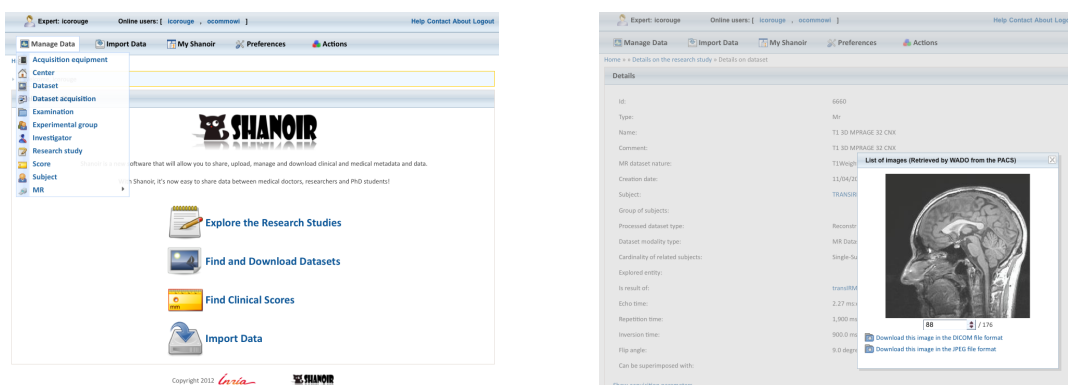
Expert: icorouge Online users: [ icorouge , ocommowi ] Help Contact About Logout

Manage Data Import Data My Shanoir Preferences Actions

Acquisition equipment
Center
Dataset
Dataset acquisition
Examination
Experimental group
Investigator
Research study
Score
Subject
MR

SHANOIR

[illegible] software that will allow you to share, upload, manage and download clinical and medical metadata and data.

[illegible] Shanoir, it's now easy to share data between medical doctors, researchers and PhD students!

Explore the Research Studies

Find and Download Datasets

Find Clinical Scores

Import Data

Copyright 2012 Inria SHANOIR

Expert: icorouge Online users: [ icorouge , ocommowi ] Help Contact About Logo

Manage Data Import Data My Shanoir Preferences Actions

Home » » Details on the research study » Details on dataset

Details

Id: 6660
Type: Mr
Name: T1 3D MPRAGE 32 CNX
Comment: T1 3D MPRAGE 32 CNX
MR dataset nature: T1Weigh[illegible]
Creation date: 11/04/20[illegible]
Subject: TRANSIR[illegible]
Group of subjects:
Processed dataset type: Reconstr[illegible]
Dataset modality type: MR Data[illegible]
Cardinality of related subjects: Single-Su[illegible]
Explored entity:
Is result of: transIRM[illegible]
Echo time: 2.27 ms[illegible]
Repetition time: 1,900 ms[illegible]
Inversion time: 900.0 ms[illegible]
Flip angle: 9.0 degr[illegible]
Can be superimposed with:

List of images (Retrieved by WADO from the PACS)

88 / 176

Download this image in the DICOM file format
Download this image in the JPEG file format